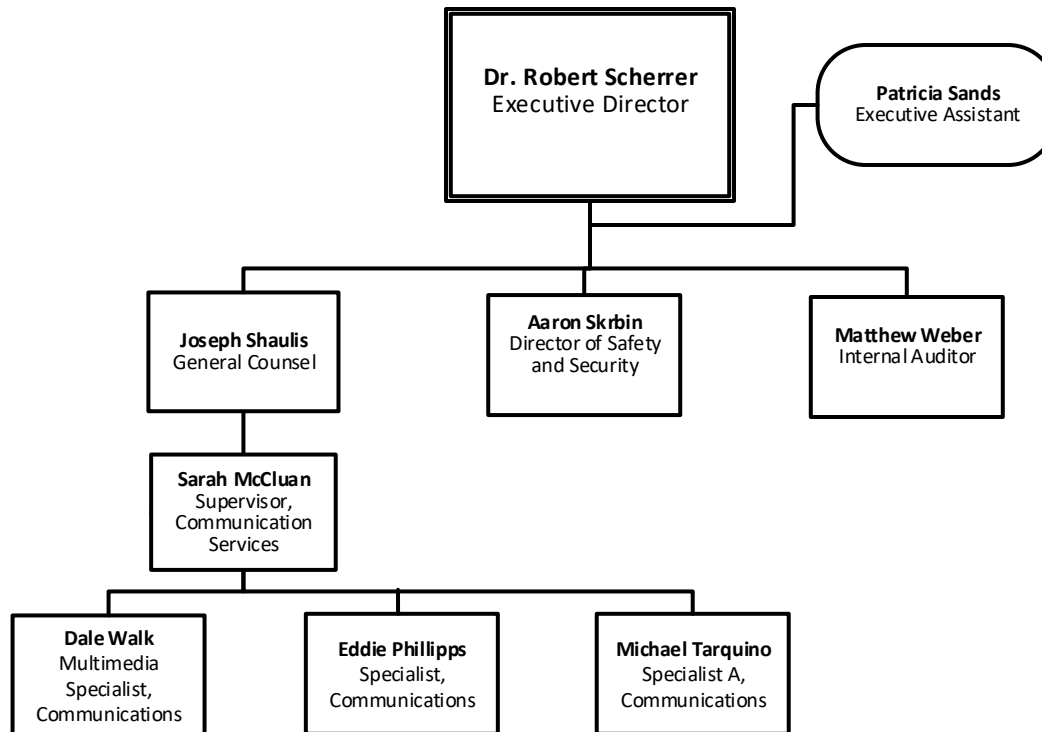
**Dr. Robert Scherrer**
Executive Director

**Patricia Sands**
Executive Assistant

**Joseph Shaulis**
General Counsel

**Aaron Skrbin**
Director of Safety and Security

**Matthew Weber**
Internal Auditor

**Sarah McCluan**
Supervisor, Communication Services

**Dale Walk**
Multimedia Specialist, Communications

**Eddie Phillipps**
Specialist, Communications

**Michael Tarquino**
Specialist A, Communications